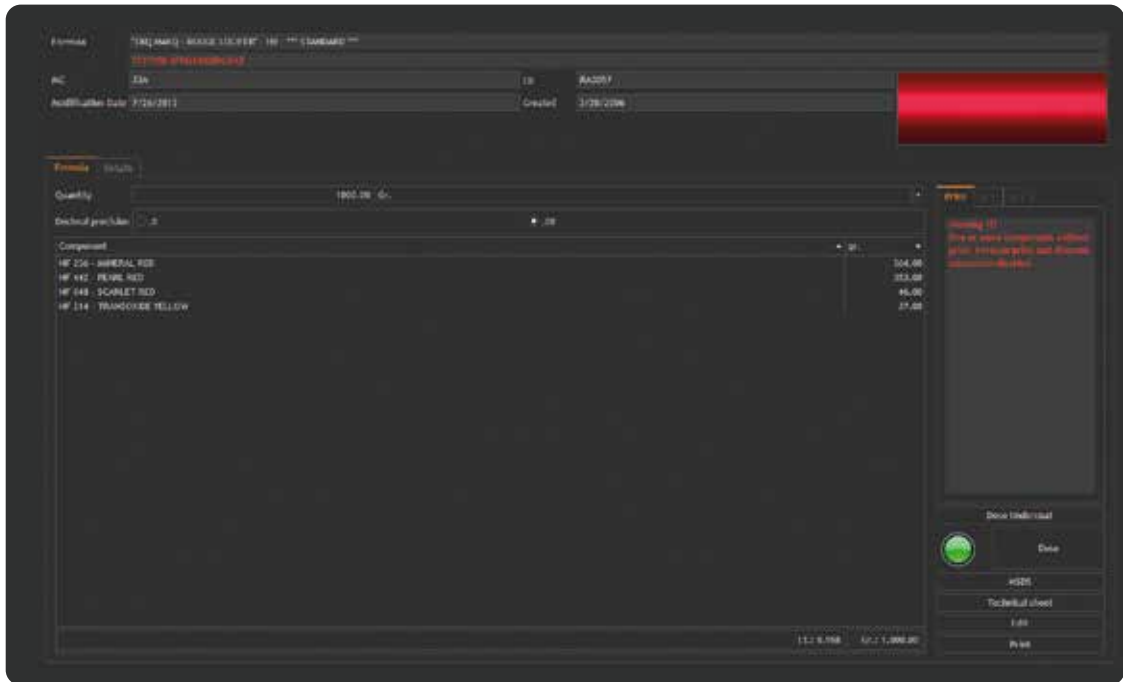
Formula "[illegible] - ROUGE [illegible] - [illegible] *** STANDARD ***

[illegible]

MC 336 ID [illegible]

Modification Date 7/26/2011 Created 2/28/2006

Formula Details

Quantity 1000.00 Gr.

Decimal precision .0 .00

Component Gr.

| Component | Gr. |
|---|---|
| HF 236 - MINERAL RED | 324.00 |
| HF 442 - PEARL RED | 353.00 |
| HF 048 - SCARLET RED | 46.00 |
| HF 214 - TRANSOXIDE YELLOW | 27.00 |

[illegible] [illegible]1,000.00

Warning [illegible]
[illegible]

Dose Individual

Dose

MSDS

Technical sheet

Edit

Print